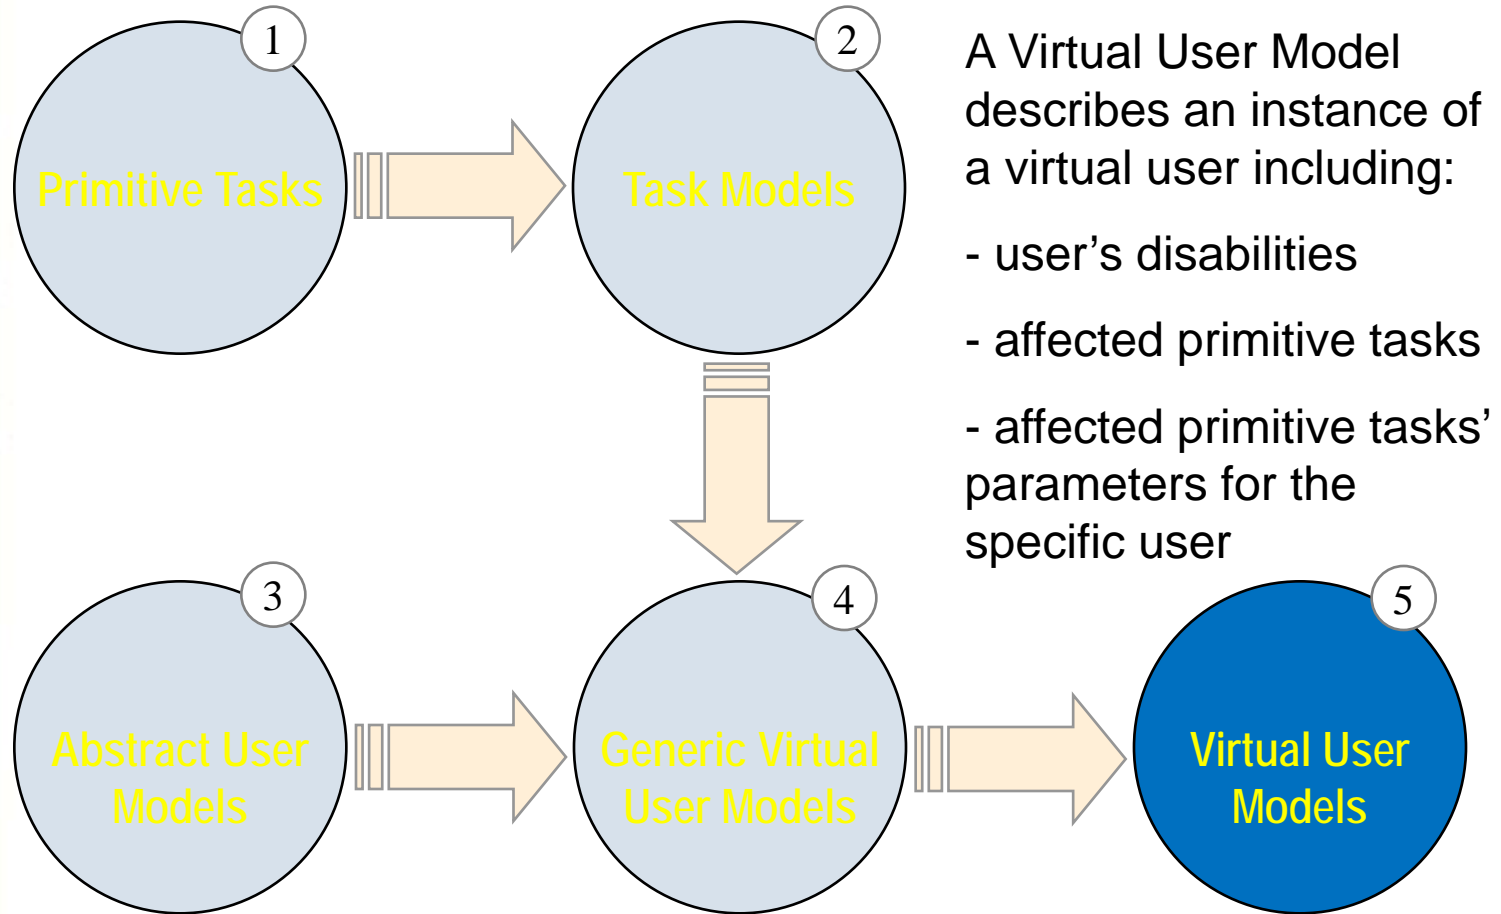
1
Primitive Tasks

2
Task Models

A Virtual User Model describes an instance of a virtual user including:

- user's disabilities

- affected primitive tasks

- affected primitive tasks' parameters for the specific user

3
Abstract User Models

4
Generic Virtual User Models

5
Virtual User Models